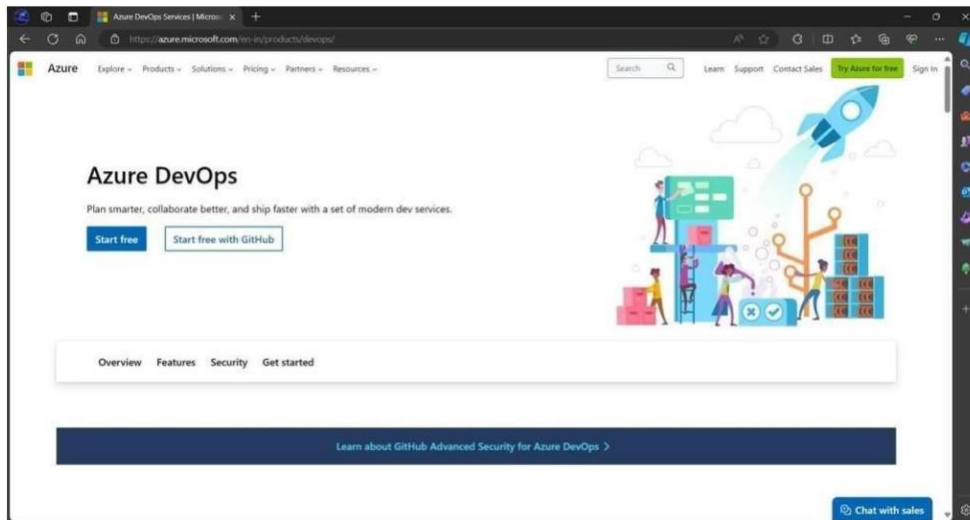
Azure DevOps Services | Microso

https://azure.microsoft.com/en-in/products/devops/

Azure Explore Products Solutions Pricing Partners Resources

Search

Learn Support Contact Sales Try Azure for free Sign in

Azure DevOps

Plan smarter, collaborate better, and ship faster with a set of modern dev services.

Start free

Start free with GitHub

Overview Features Security Get started

Learn about GitHub Advanced Security for Azure DevOps >

Chat with sales